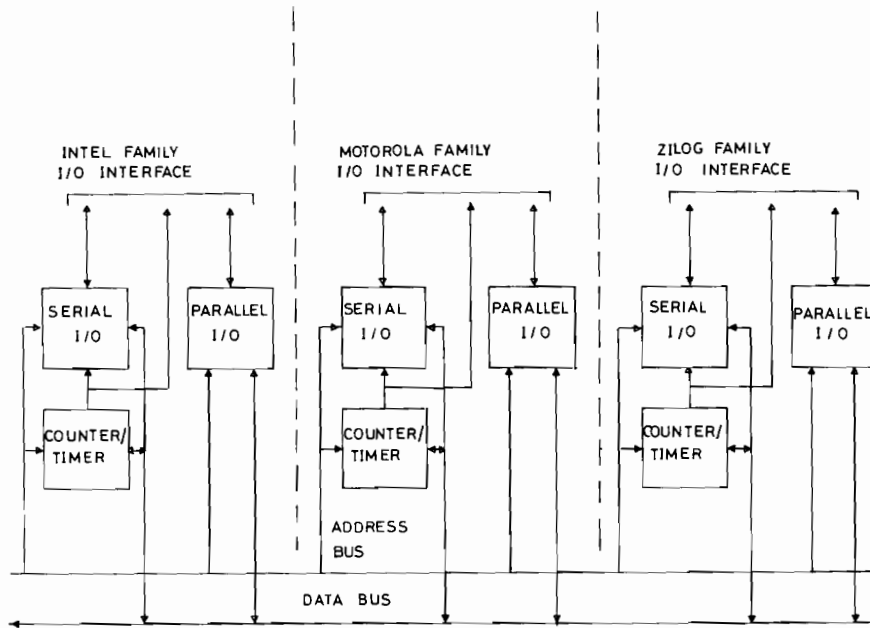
INTEL FAMILY
I/O INTERFACE

SERIAL
I/O

PARALLEL
I/O

COUNTER/
TIMER

MOTOROLA FAMILY
I/O INTERFACE

SERIAL
I/O

PARALLEL
I/O

COUNTER/
TIMER

ADDRESS
BUS

ZILOG FAMILY
I/O INTERFACE

SERIAL
I/O

PARALLEL
I/O

COUNTER/
TIMER

DATA BUS